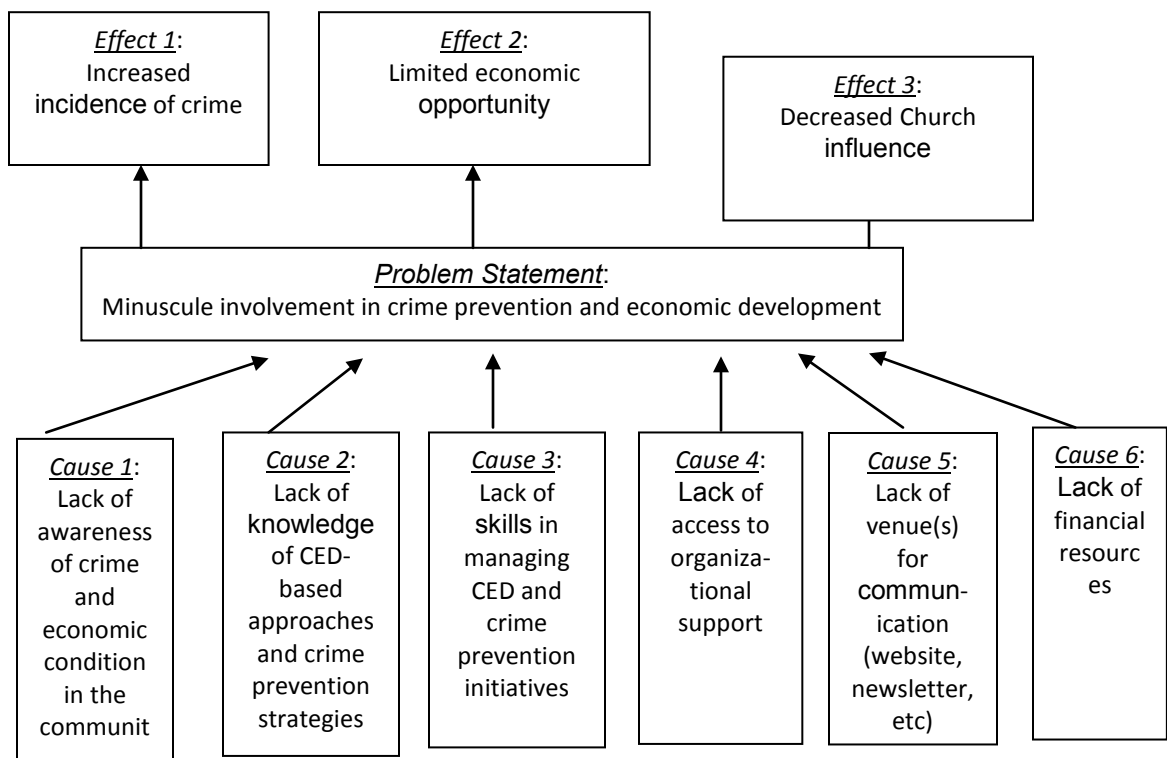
Effect 1: Increased incidence of crime

Effect 2: Limited economic opportunity

Effect 3: Decreased Church influence

Problem Statement: Minuscule involvement in crime prevention and economic development

Cause 1: Lack of awareness of crime and economic condition in the communit

Cause 2: Lack of knowledge of CED-based approaches and crime prevention strategies

Cause 3: Lack of skills in managing CED and crime prevention initiatives

Cause 4: Lack of access to organizational support

Cause 5: Lack of venue(s) for communication (website, newsletter, etc)

Cause 6: Lack of financial resourc es